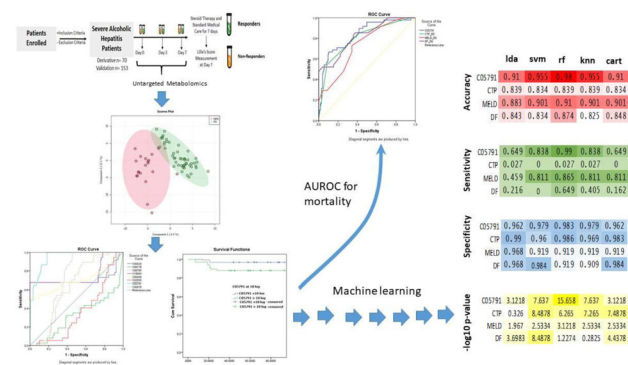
Patients Enrolled

•Inclusion Criteria
•Exclusion Criteria

Severe Alcoholic Hepatitis Patients
Derivation= 70
Validation= 153

Day 0
Day 3
Day 7

Steroid Therapy and Standard Medical Care for 7 days

Lille's Score Measurement at Day 7

Responders

Non-Responders

Untargeted Metabolomics

Scores Plot

ROC Curve

Source of the Curve

Sensitivity

1 - Specificity

Diagonal segments are produced by ties.

Survival Functions

Cum Survival

C05791 at 30 Day

AUROC for mortality

Machine learning

ROC Curve

Source of the Curve

Sensitivity

1 - Specificity

Diagonal segments are produced by ties.

| | | lda | svm | rf | knn | cart |
|---|---|---|---|---|---|---|
| Accuracy | C05791 | 0.91 | 0.955 | 0.98 | 0.955 | 0.91 |
| | CTP | 0.839 | 0.834 | 0.839 | 0.839 | 0.834 |
| | MELD | 0.883 | 0.901 | 0.91 | 0.901 | 0.901 |
| | DF | 0.843 | 0.834 | 0.874 | 0.825 | 0.848 |
| Sensitivity | C05791 | 0.649 | 0.838 | 0.99 | 0.838 | 0.649 |
| | CTP | 0.027 | 0 | 0.027 | 0.027 | 0 |
| | MELD | 0.459 | 0.811 | 0.865 | 0.811 | 0.811 |
| | DF | 0.216 | 0 | 0.649 | 0.405 | 0.162 |
| Specficity | C05791 | 0.962 | 0.979 | 0.983 | 0.979 | 0.962 |
| | CTP | 0.99 | 0.96 | 0.986 | 0.969 | 0.983 |
| | MELD | 0.968 | 0.919 | 0.919 | 0.919 | 0.919 |
| | DF | 0.968 | 0.984 | 0.919 | 0.909 | 0.984 |
| -log10 p-value | C05791 | 3.1218 | 7.637 | 15.658 | 7.637 | 3.1218 |
| | CTP | 0.326 | 8.4878 | 6.265 | 7.265 | 7.4878 |
| | MELD | 1.967 | 2.5334 | 3.1218 | 2.5334 | 2.5334 |
| | DF | 3.6983 | 8.4878 | 1.2274 | 0.2825 | 4.4378 |